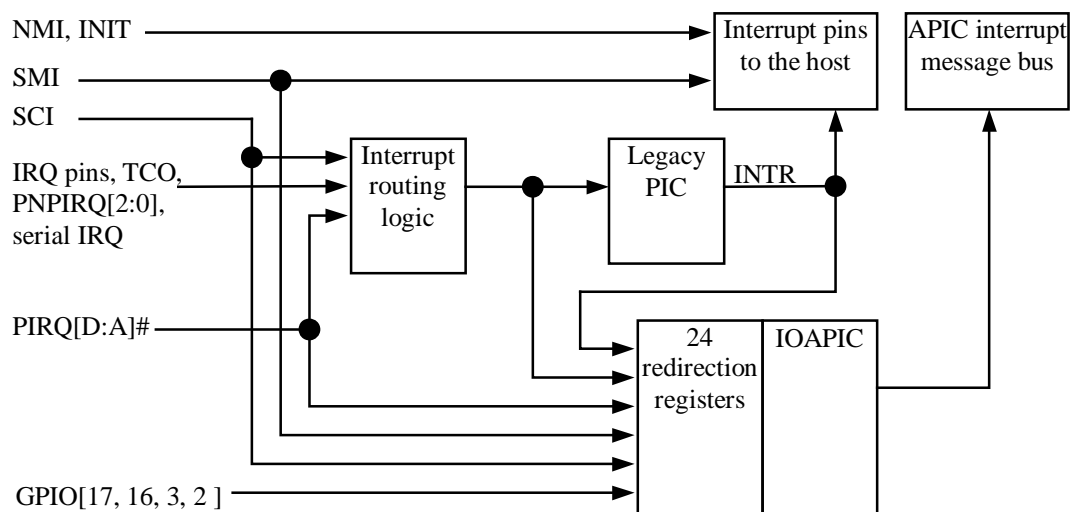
NMI, INIT

Interrupt pins to the host

APIC interrupt message bus

SMI

SCI

IRQ pins, TCO, PNPIRQ[2:0], serial IRQ

Interrupt routing logic

Legacy PIC

INTR

PIRQ[D:A]#

24 redirection registers

IOAPIC

GPIO[17, 16, 3, 2 ]